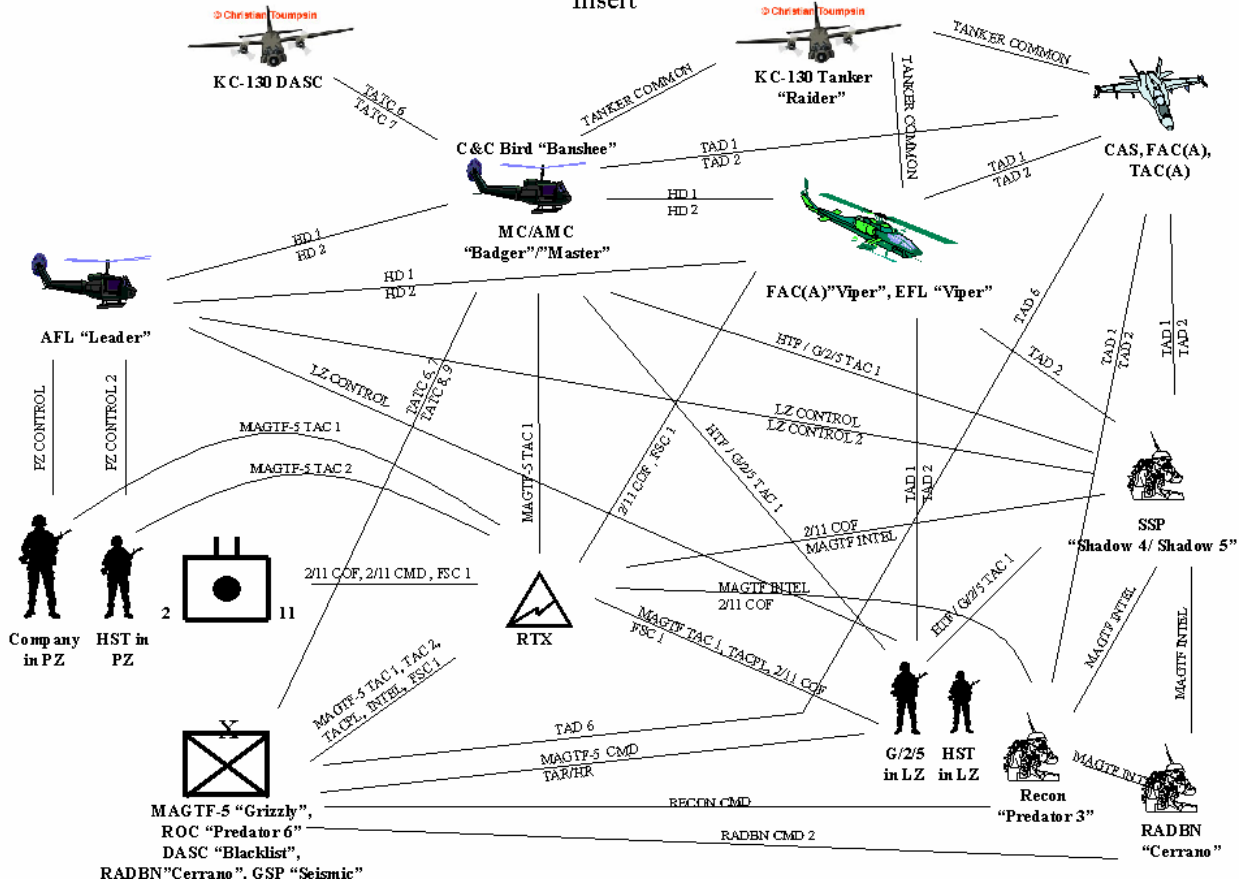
Insert

© Christian Toumpsin

© Christian Toumpsin

KC-130 DASC

KC-130 Tanker "Raider"

TANKER COMMON

TATC 6
TATC 7

TANKER COMMON

TANKER COMMON

C&C Bird "Banshee"

TAD 1
TAD 2

CAS, FAC(A), TAC(A)

TAD 1
TAD 2

HD 1
HD 2

MC/AMC "Badger"/"Master"

HD 1
HD 2

HD 1
HD 2

FAC(A)"Viper", EFL "Viper"

AFL "Leader"

TAD 6

TAD 2

TAD 1
TAD 2

TAD 1
TAD 2

HTP / G/2/5 TAC 1

LZ CONTROL

TATC 6, 7
TATC 8, 9

LZ CONTROL
LZ CONTROL 2

PZ CONTROL

PZ CONTROL 2

MAGTF-5 TAC 1

MAGTF-5 TAC 1

MAGTF-5 TAC 2

2/11 COF, FSC 1

HTP / G/2/5 TAC 1

TAD 1
TAD 2

SSP "Shadow 4/ Shadow 5"

2/11 COF
MAGTF INTEL

2/11 COF, 2/11 CMD, FSC 1

2

11

Company in PZ

HST in PZ

RTX

MAGTF INTEL
2/11 COF

HTP / G/2/5 TAC 1

MAGTF INTEL

MAGTF INTEL

MAGTF TAC 1, TACPL, 2/11 COF
FSC 1

MAGTF-5 TAC 1, TAC 2,
TACPL, INTEL, FSC 1

X

TAD 6

MAGTF-5 CMD

TAR/HR

G/2/5 in LZ

HST in LZ

MAGTF INTEL

RECON CMD

Recon "Predator 3"

RADBN CMD 2

RADBN "Cerrano"

MAGTF-5 "Grizzly", ROC "Predator 6" DASC "Blacklist", RADBN"Cerrano", GSP "Seismic"